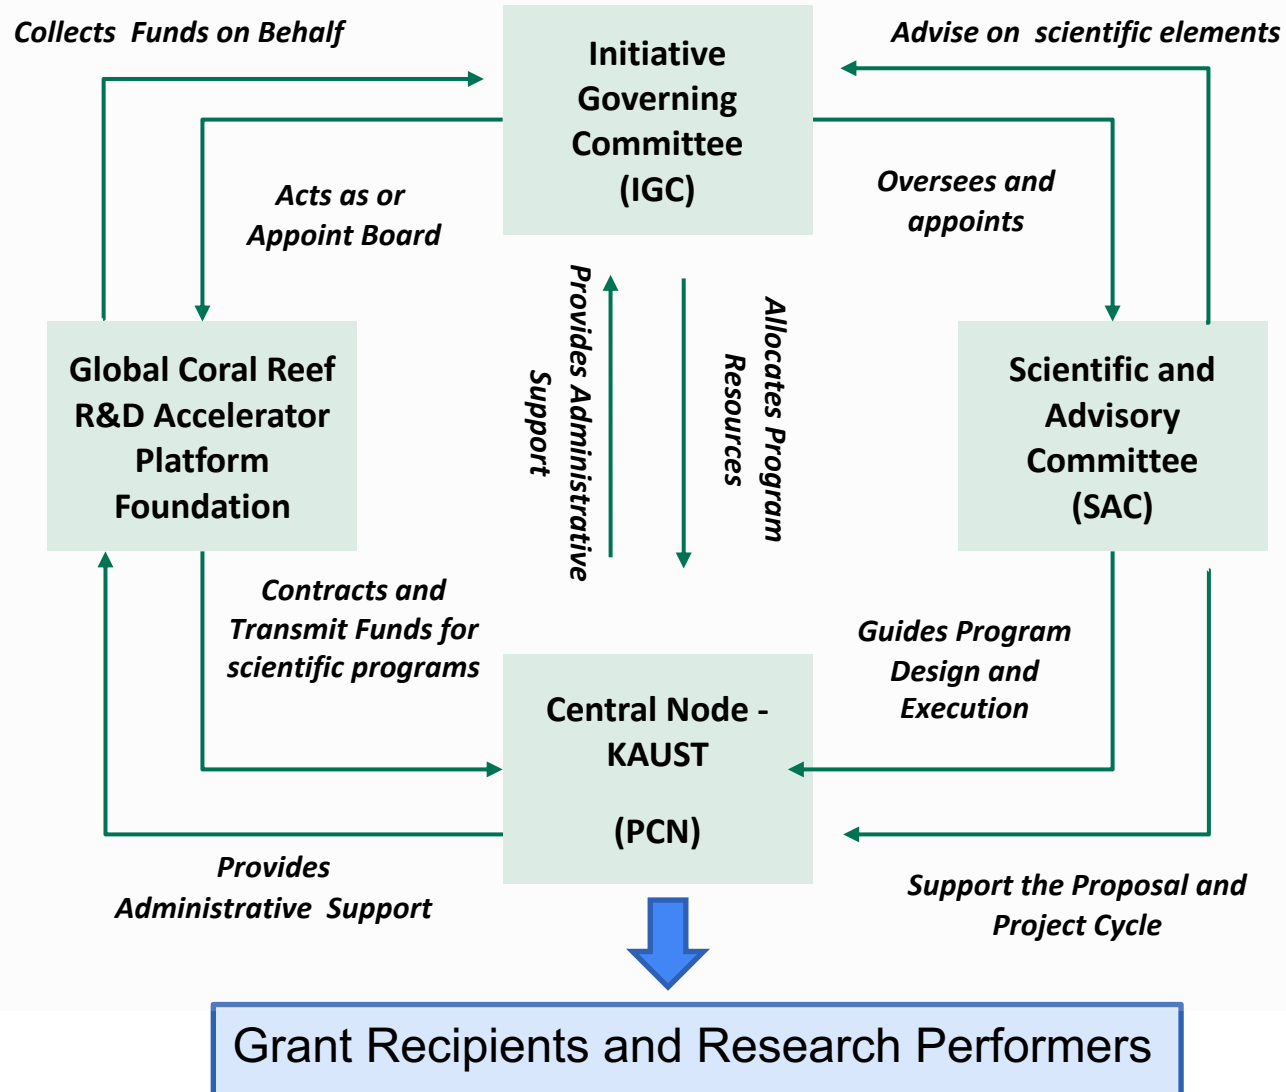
Collects Funds on Behalf

Initiative Governing Committee (IGC)

Advise on scientific elements

Acts as or Appoint Board

Oversees and appoints

Provides Administrative Support

Allocates Program Resources

Global Coral Reef R&D Accelerator Platform Foundation

Scientific and Advisory Committee (SAC)

Contracts and Transmit Funds for scientific programs

Guides Program Design and Execution

Central Node - KAUST

(PCN)

Provides Administrative Support

Support the Proposal and Project Cycle

Grant Recipients and Research Performers